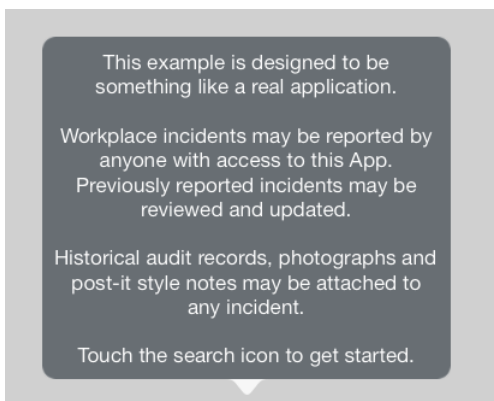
This example is designed to be something like a real application.

Workplace incidents may be reported by anyone with access to this App. Previously reported incidents may be reviewed and updated.

Historical audit records, photographs and post-it style notes may be attached to any incident.

Touch the search icon to get started.